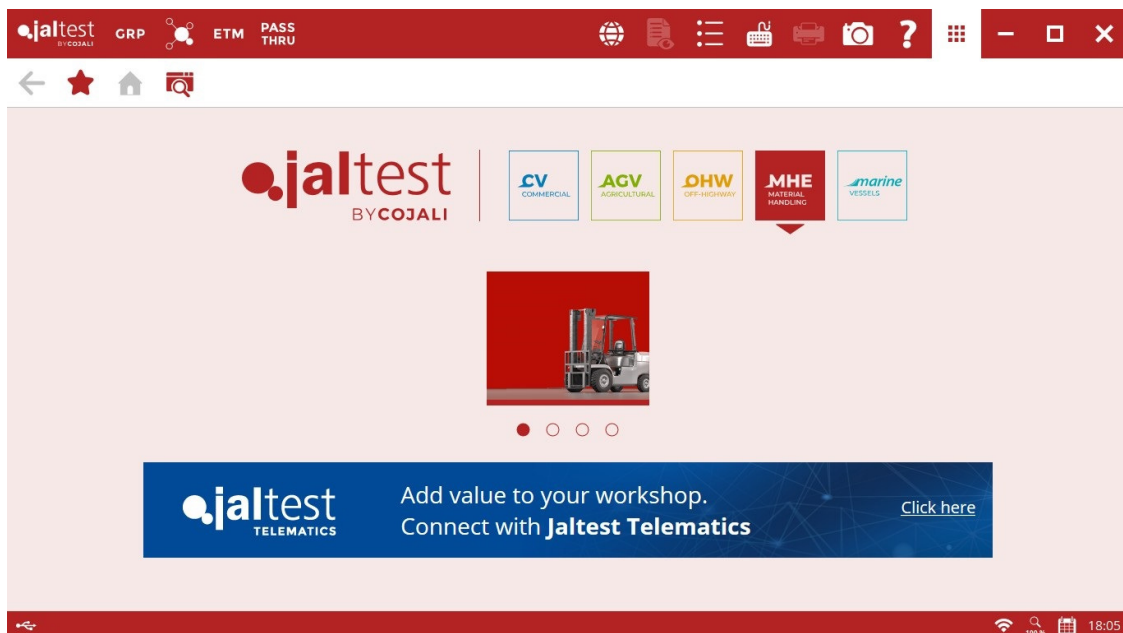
jaltest BYCOJALI GRP ETM PASS THRU

jaltest BYCOJALI

CV COMMERCIAL
AGV AGRICULTURAL
OHW OFF-HIGHWAY
MHE MATERIAL HANDLING
marine VESSELS

jaltest TELEMATICS
Add value to your workshop.
Connect with **Jaltest Telematics**
Click here

100 % 18:05